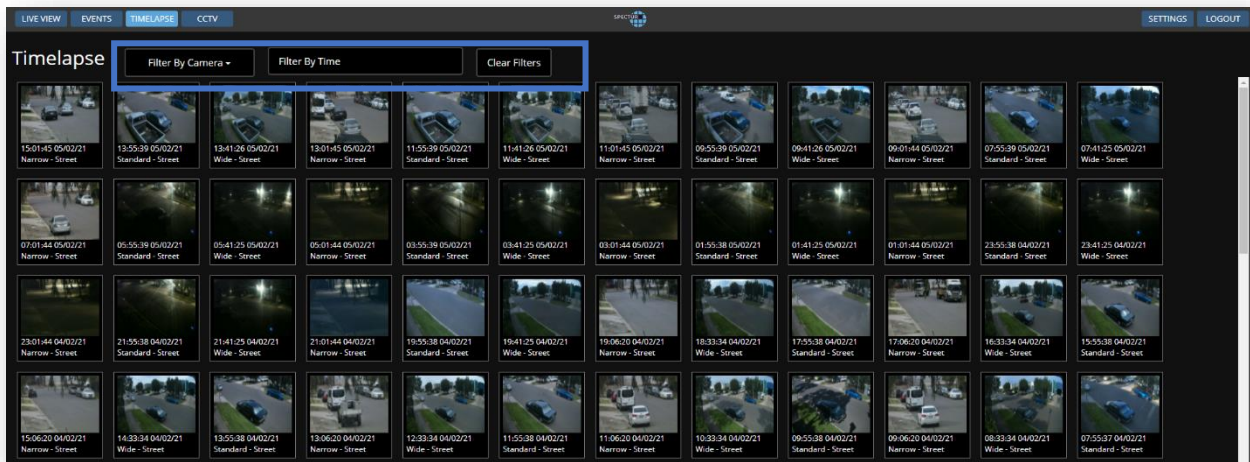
LIVE VIEW EVENTS TIMELAPSE CCTV

SPECTUR

SETTINGS LOGOUT

Timelapse

Filter By Camera ▾ Filter By Time Clear Filters

15:01:45 05/02/21 Narrow - Street
13:55:39 05/02/21 Standard - Street
13:41:26 05/02/21 Wide - Street
13:01:45 05/02/21 Narrow - Street
11:55:39 05/02/21 Standard - Street
11:41:26 05/02/21 Wide - Street
11:01:45 05/02/21 Narrow - Street
09:55:39 05/02/21 Standard - Street
09:41:26 05/02/21 Wide - Street
09:01:44 05/02/21 Narrow - Street
07:55:39 05/02/21 Standard - Street
07:41:25 05/02/21 Wide - Street

07:01:44 05/02/21 Narrow - Street
05:55:39 05/02/21 Standard - Street
05:41:25 05/02/21 Wide - Street
05:01:44 05/02/21 Narrow - Street
03:55:39 05/02/21 Standard - Street
03:41:25 05/02/21 Wide - Street
03:01:44 05/02/21 Narrow - Street
01:55:38 05/02/21 Standard - Street
01:41:25 05/02/21 Wide - Street
01:01:44 05/02/21 Narrow - Street
23:55:38 04/02/21 Standard - Street
23:41:25 04/02/21 Wide - Street

23:01:44 04/02/21 Narrow - Street
21:55:38 04/02/21 Standard - Street
21:41:25 04/02/21 Wide - Street
21:01:44 04/02/21 Narrow - Street
19:55:38 04/02/21 Standard - Street
19:41:25 04/02/21 Wide - Street
19:06:20 04/02/21 Narrow - Street
18:33:34 04/02/21 Wide - Street
17:55:38 04/02/21 Standard - Street
17:06:20 04/02/21 Narrow - Street
16:33:34 04/02/21 Wide - Street
15:55:38 04/02/21 Standard - Street

15:06:20 04/02/21 Narrow - Street
14:33:34 04/02/21 Wide - Street
13:55:38 04/02/21 Standard - Street
13:06:20 04/02/21 Narrow - Street
12:33:34 04/02/21 Wide - Street
11:55:38 04/02/21 Standard - Street
11:06:20 04/02/21 Narrow - Street
10:33:34 04/02/21 Wide - Street
09:55:38 04/02/21 Standard - Street
09:06:20 04/02/21 Narrow - Street
08:33:34 04/02/21 Wide - Street
07:55:37 04/02/21 Standard - Street